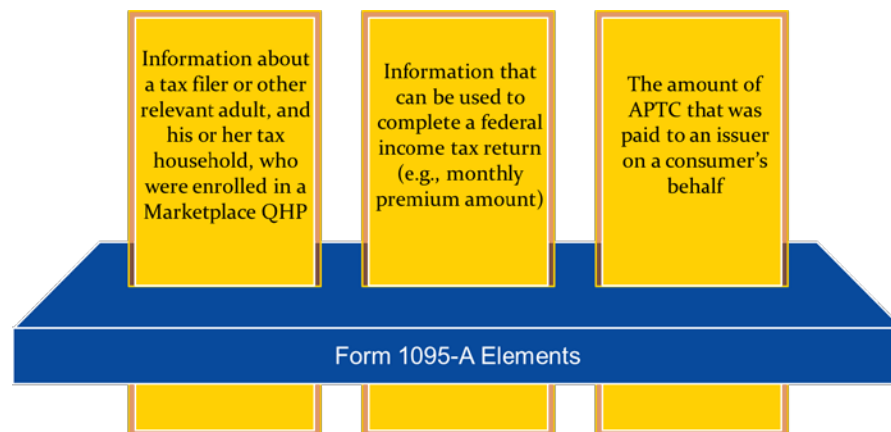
Information about a tax filer or other relevant adult, and his or her tax household, who were enrolled in a Marketplace QHP

Information that can be used to complete a federal income tax return (e.g., monthly premium amount)

The amount of APTC that was paid to an issuer on a consumer's behalf

Form 1095-A Elements